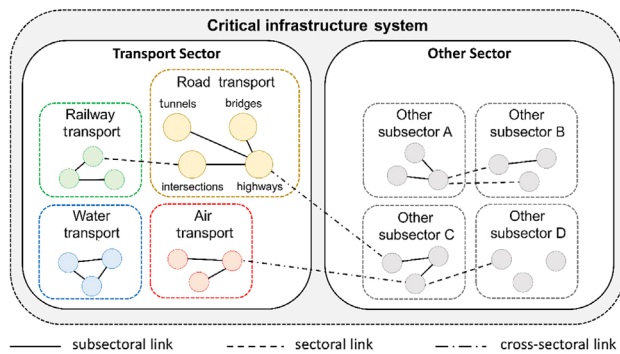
Critical infrastructure system

Transport Sector

Road transport

tunnels

bridges

intersections

highways

Railway transport

Water transport

Air transport

Other Sector

Other subsector A

Other subsector B

Other subsector C

Other subsector D

subsectoral link

sectoral link

cross-sectoral link